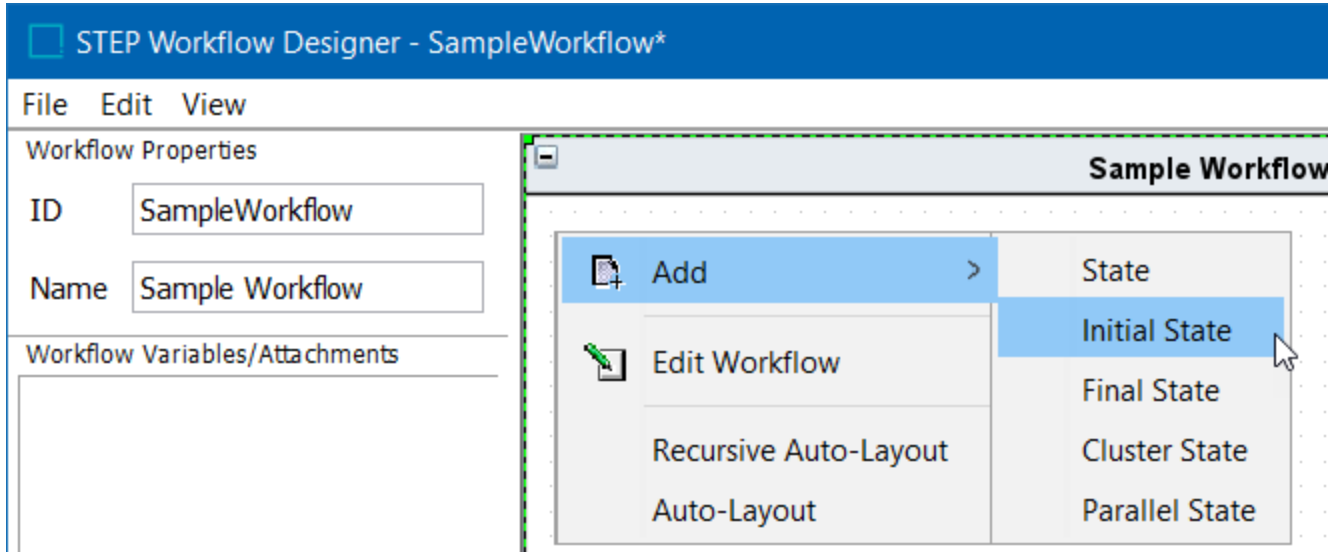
STEP Workflow Designer - SampleWorkflow*

File Edit View

Workflow Properties

ID SampleWorkflow

Name Sample Workflow

Workflow Variables/Attachments

Sample Workflow

Add >

Edit Workflow

Recursive Auto-Layout

Auto-Layout

State

Initial State

Final State

Cluster State

Parallel State